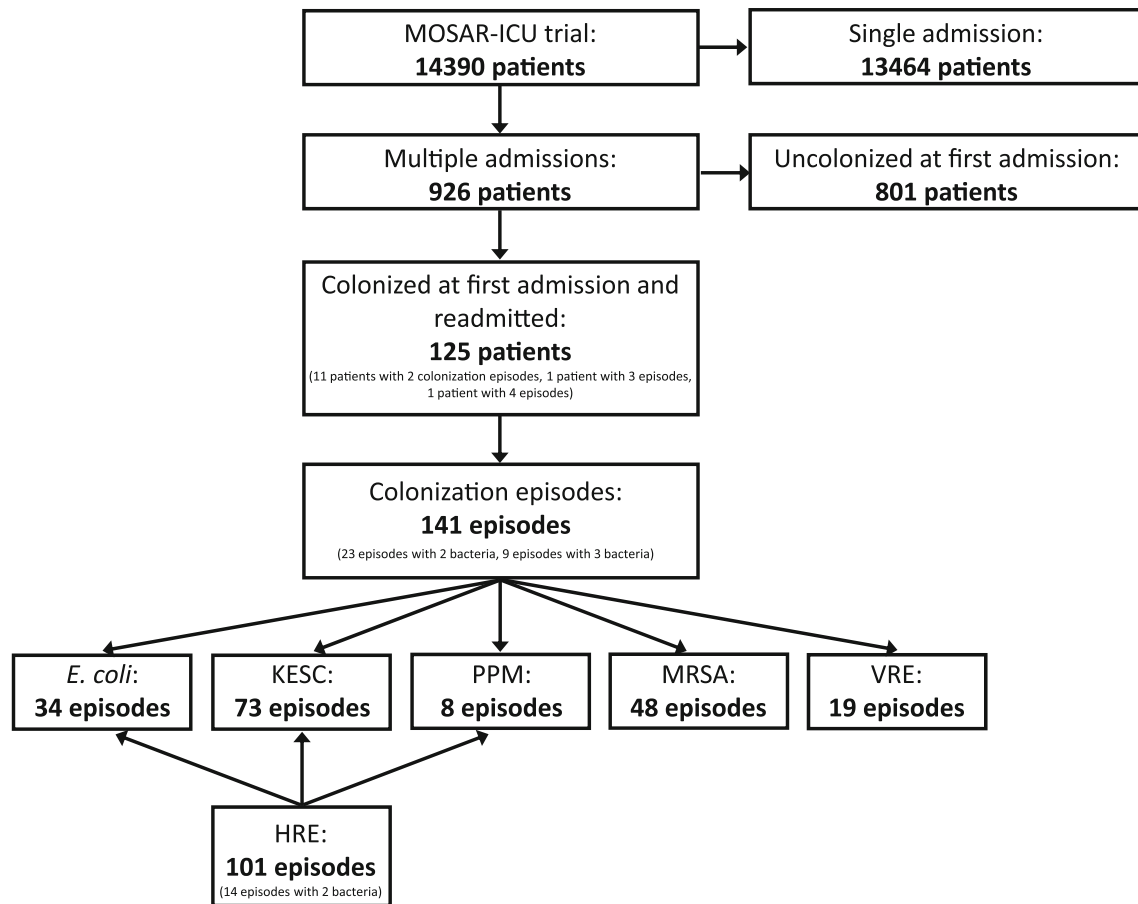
MOSAR-ICU trial:
**14390 patients**

Single admission:
**13464 patients**

Multiple admissions:
**926 patients**

Uncolonized at first admission:
**801 patients**

Colonized at first admission and readmitted:
**125 patients**
(11 patients with 2 colonization episodes, 1 patient with 3 episodes, 1 patient with 4 episodes)

Colonization episodes:
**141 episodes**
(23 episodes with 2 bacteria, 9 episodes with 3 bacteria)

*E. coli*:
**34 episodes**

KESC:
**73 episodes**

PPM:
**8 episodes**

MRSA:
**48 episodes**

VRE:
**19 episodes**

HRE:
**101 episodes**
(14 episodes with 2 bacteria)